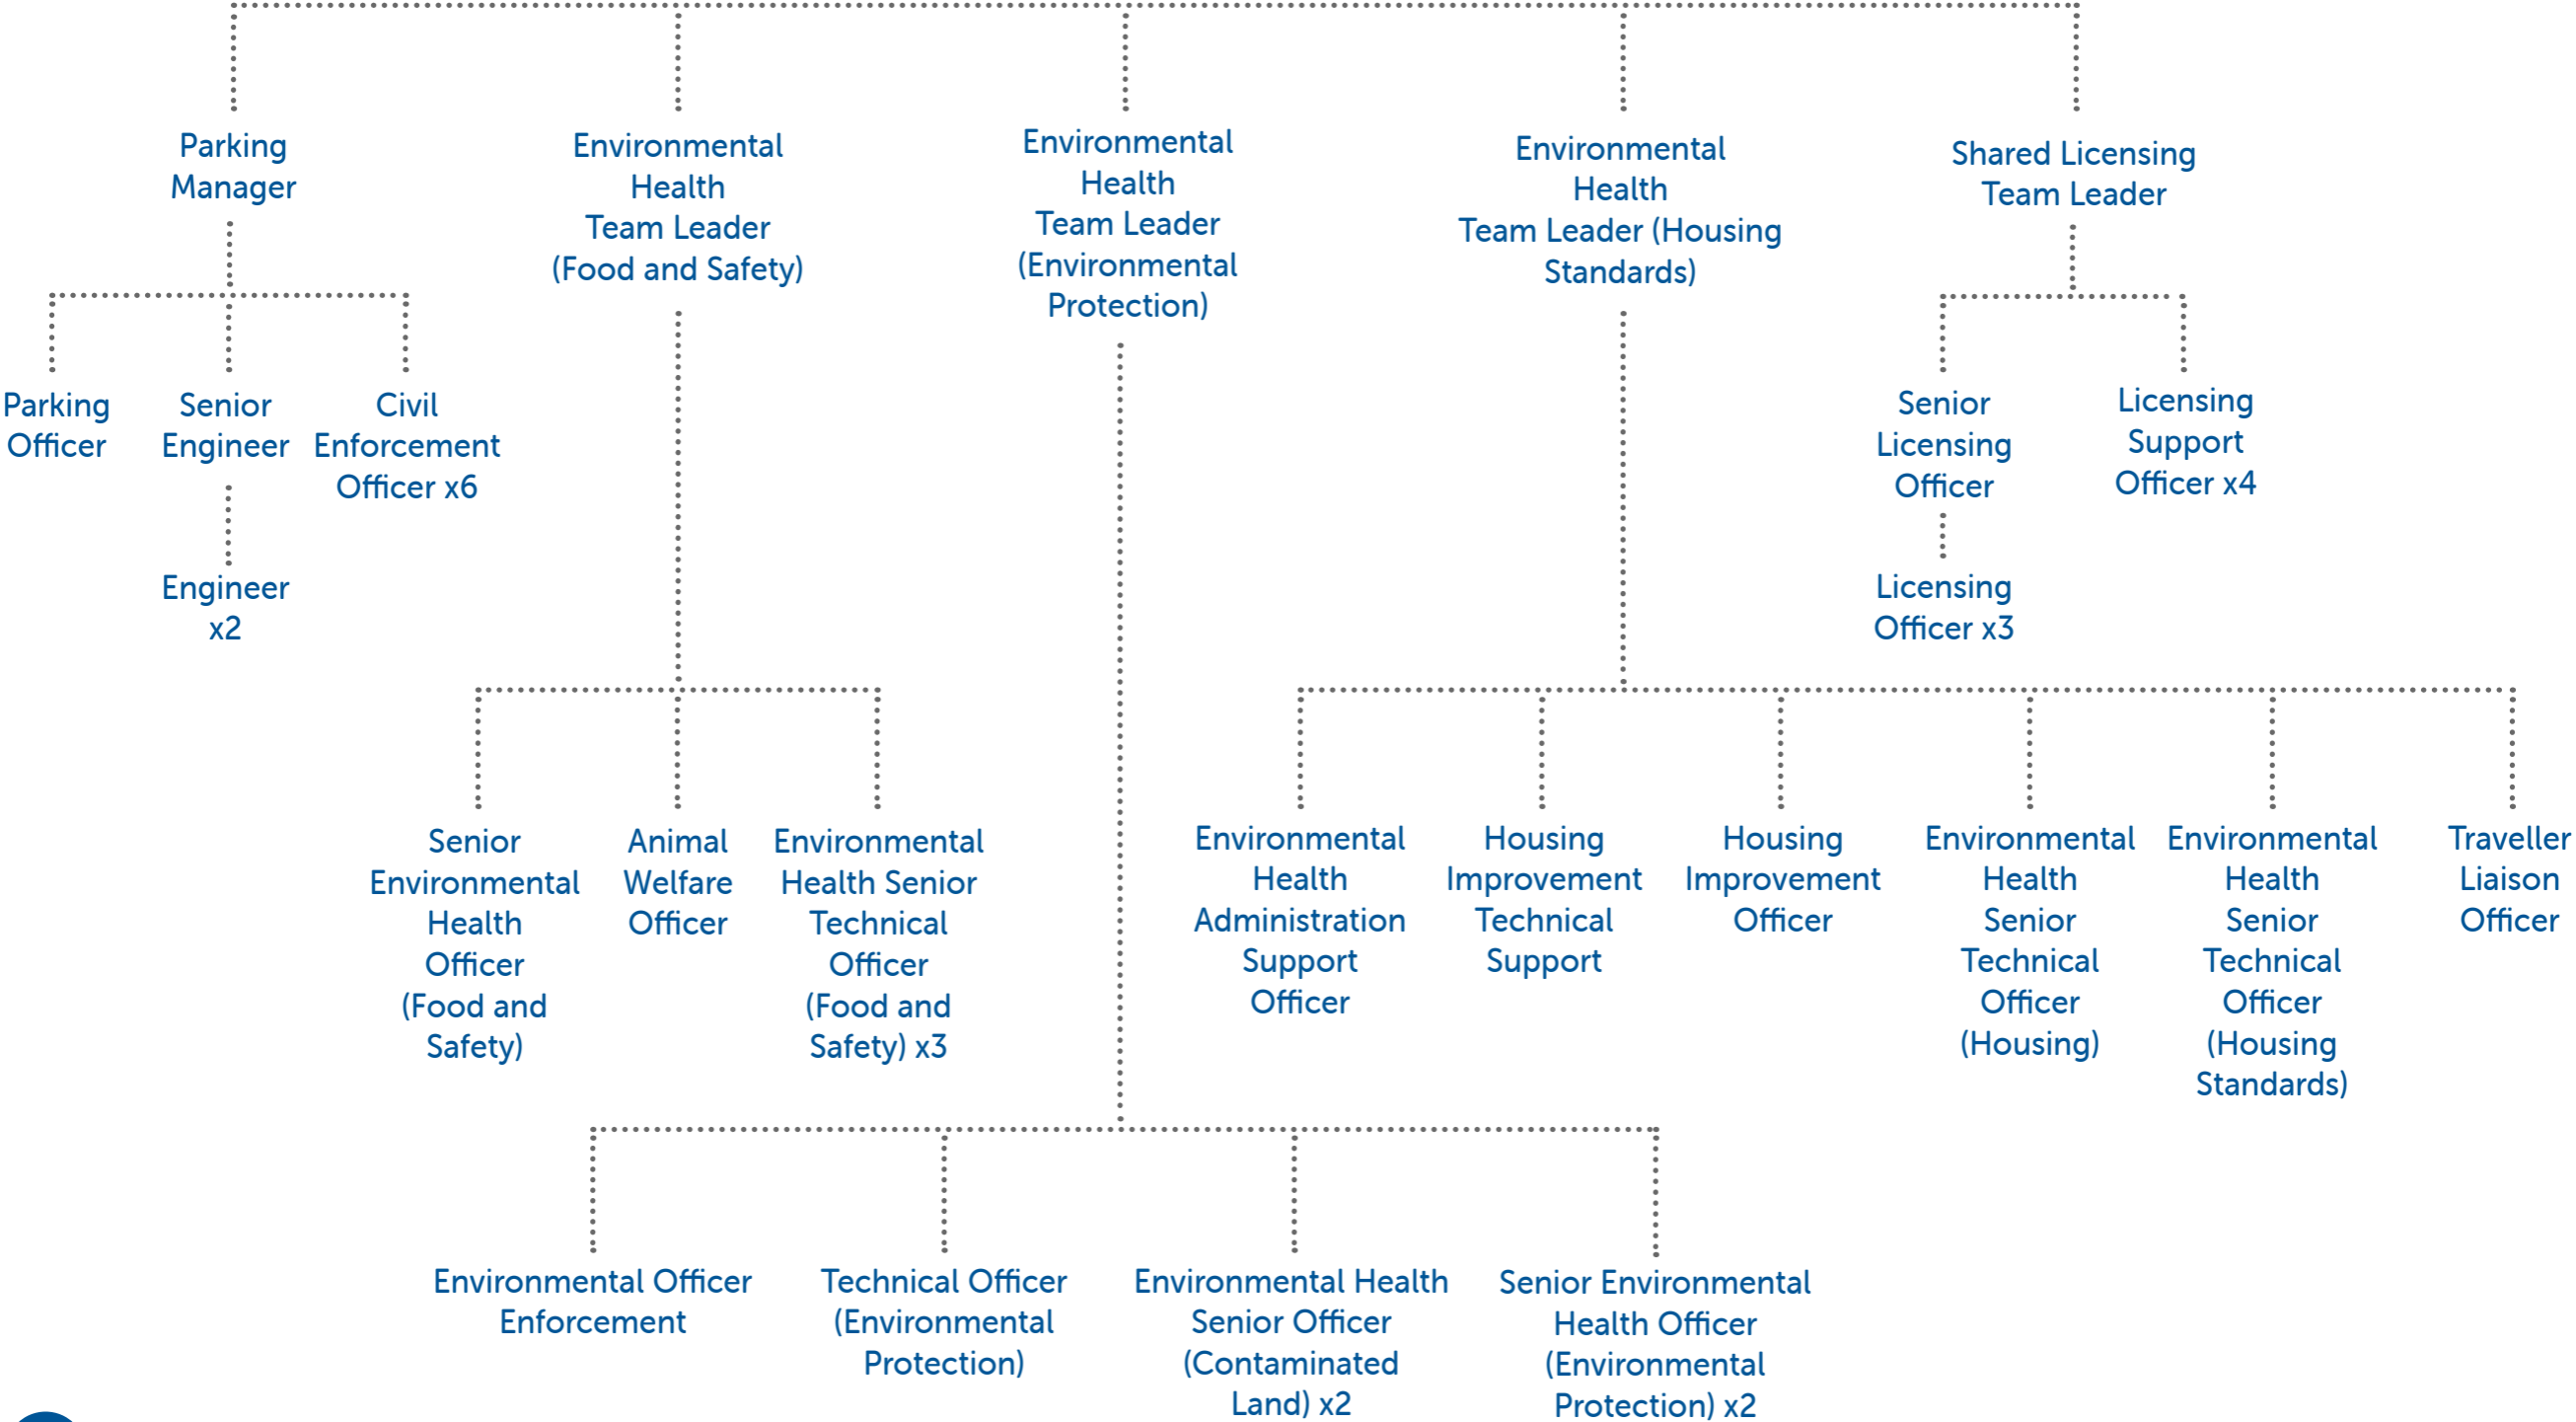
Parking Manager

Parking Officer

Senior Engineer

Engineer x2

Civil Enforcement Officer x6

Environmental Health Team Leader (Food and Safety)

Senior Environmental Health Officer (Food and Safety)

Animal Welfare Officer

Environmental Health Senior Technical Officer (Food and Safety) x3

Environmental Health Team Leader (Environmental Protection)

Environmental Officer Enforcement

Technical Officer (Environmental Protection)

Environmental Health Senior Officer (Contaminated Land) x2

Senior Environmental Health Officer (Environmental Protection) x2

Environmental Health Team Leader (Housing Standards)

Environmental Health Administration Support Officer

Housing Improvement Technical Support

Housing Improvement Officer

Environmental Health Senior Technical Officer (Housing)

Environmental Health Senior Technical Officer (Housing Standards)

Traveller Liaison Officer

Shared Licensing Team Leader

Senior Licensing Officer

Licensing Officer x3

Licensing Support Officer x4